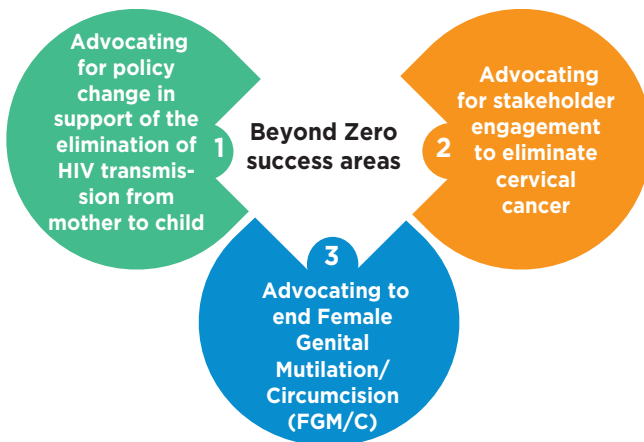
Advocating for policy change in support of the elimination of HIV transmission from mother to child

1

Beyond Zero success areas

Advocating for stakeholder engagement to eliminate cervical cancer

2

3

Advocating to end Female Genital Mutilation/ Circumcision (FGM/C)